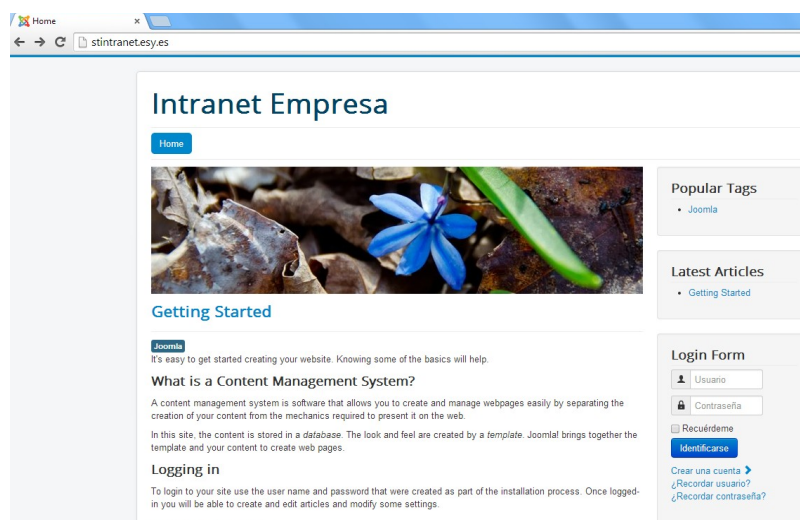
Home ×

stintranet.esy.es

Intranet Empresa

Home

Getting Started

Joomla
It's easy to get started creating your website. Knowing some of the basics will help.

What is a Content Management System?

A content management system is software that allows you to create and manage webpages easily by separating the creation of your content from the mechanics required to present it on the web.

In this site, the content is stored in a database. The look and feel are created by a template. Joomla! brings together the template and your content to create web pages.

Logging in

To login to your site use the user name and password that were created as part of the installation process. Once logged-in you will be able to create and edit articles and modify some settings.

Popular Tags

- Joomla

Latest Articles

- Getting Started

Login Form

Usuario

Contraseña

Recuérdeme

Identificarse

Crear una cuenta
¿Recordar usuario?
¿Recordar contraseña?